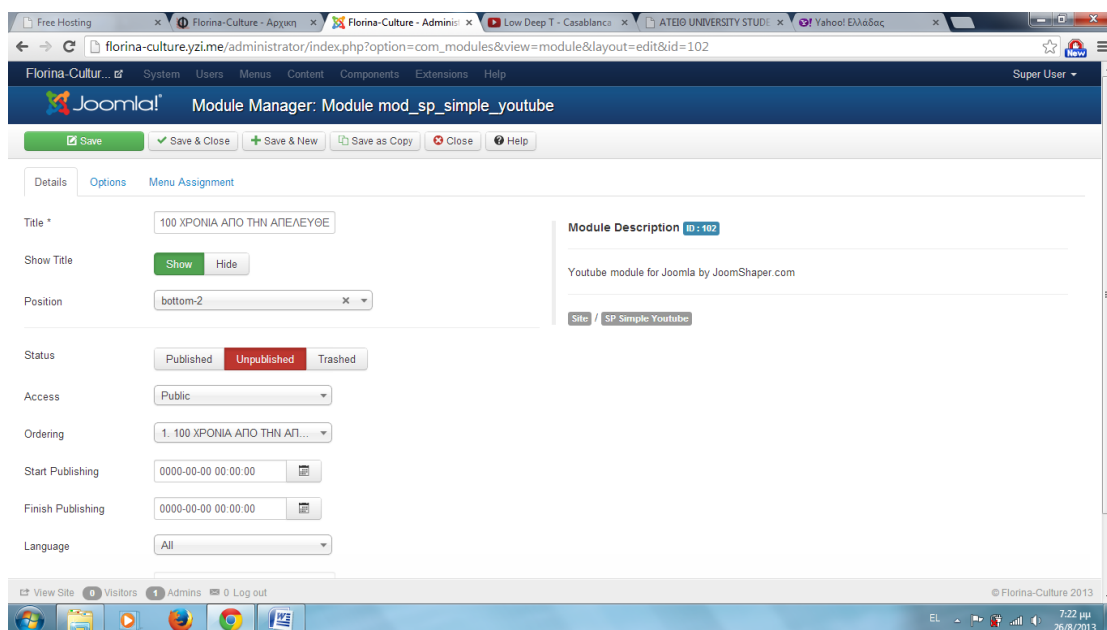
Free Hosting × Florina-Culture - Αρχική × Florina-Culture - Adminis × Low Deep T - Casablanca × ATEIΘ UNIVERSITY STUDE × Yahoo! Ελλάδας ×

florina-culture.yzi.me/administrator/index.php?option=com_modules&view=module&layout=edit&id=102

New

Florina-Cultur... System Users Menus Content Components Extensions Help Super User

Joomla! Module Manager: Module mod_sp_simple_youtube

Save Save & Close Save & New Save as Copy Close Help

Details Options Menu Assignment

Title * 100 ΧΡΟΝΙΑ ΑΠΟ ΤΗΝ ΑΠΕΛΕΥΘΕ

Show Title Show Hide

Position bottom-2

Status Published Unpublished Trashed

Access Public

Ordering 1. 100 ΧΡΟΝΙΑ ΑΠΟ ΤΗΝ ΑΠ...

Start Publishing 0000-00-00 00:00:00

Finish Publishing 0000-00-00 00:00:00

Language All

Module Description ID : 102

Youtube module for Joomla by JoomShaper.com

Site / SP Simple Youtube

View Site 0 Visitors 1 Admins 0 Log out © Florina-Culture 2013

EL 7:22 μμ 26/8/2013